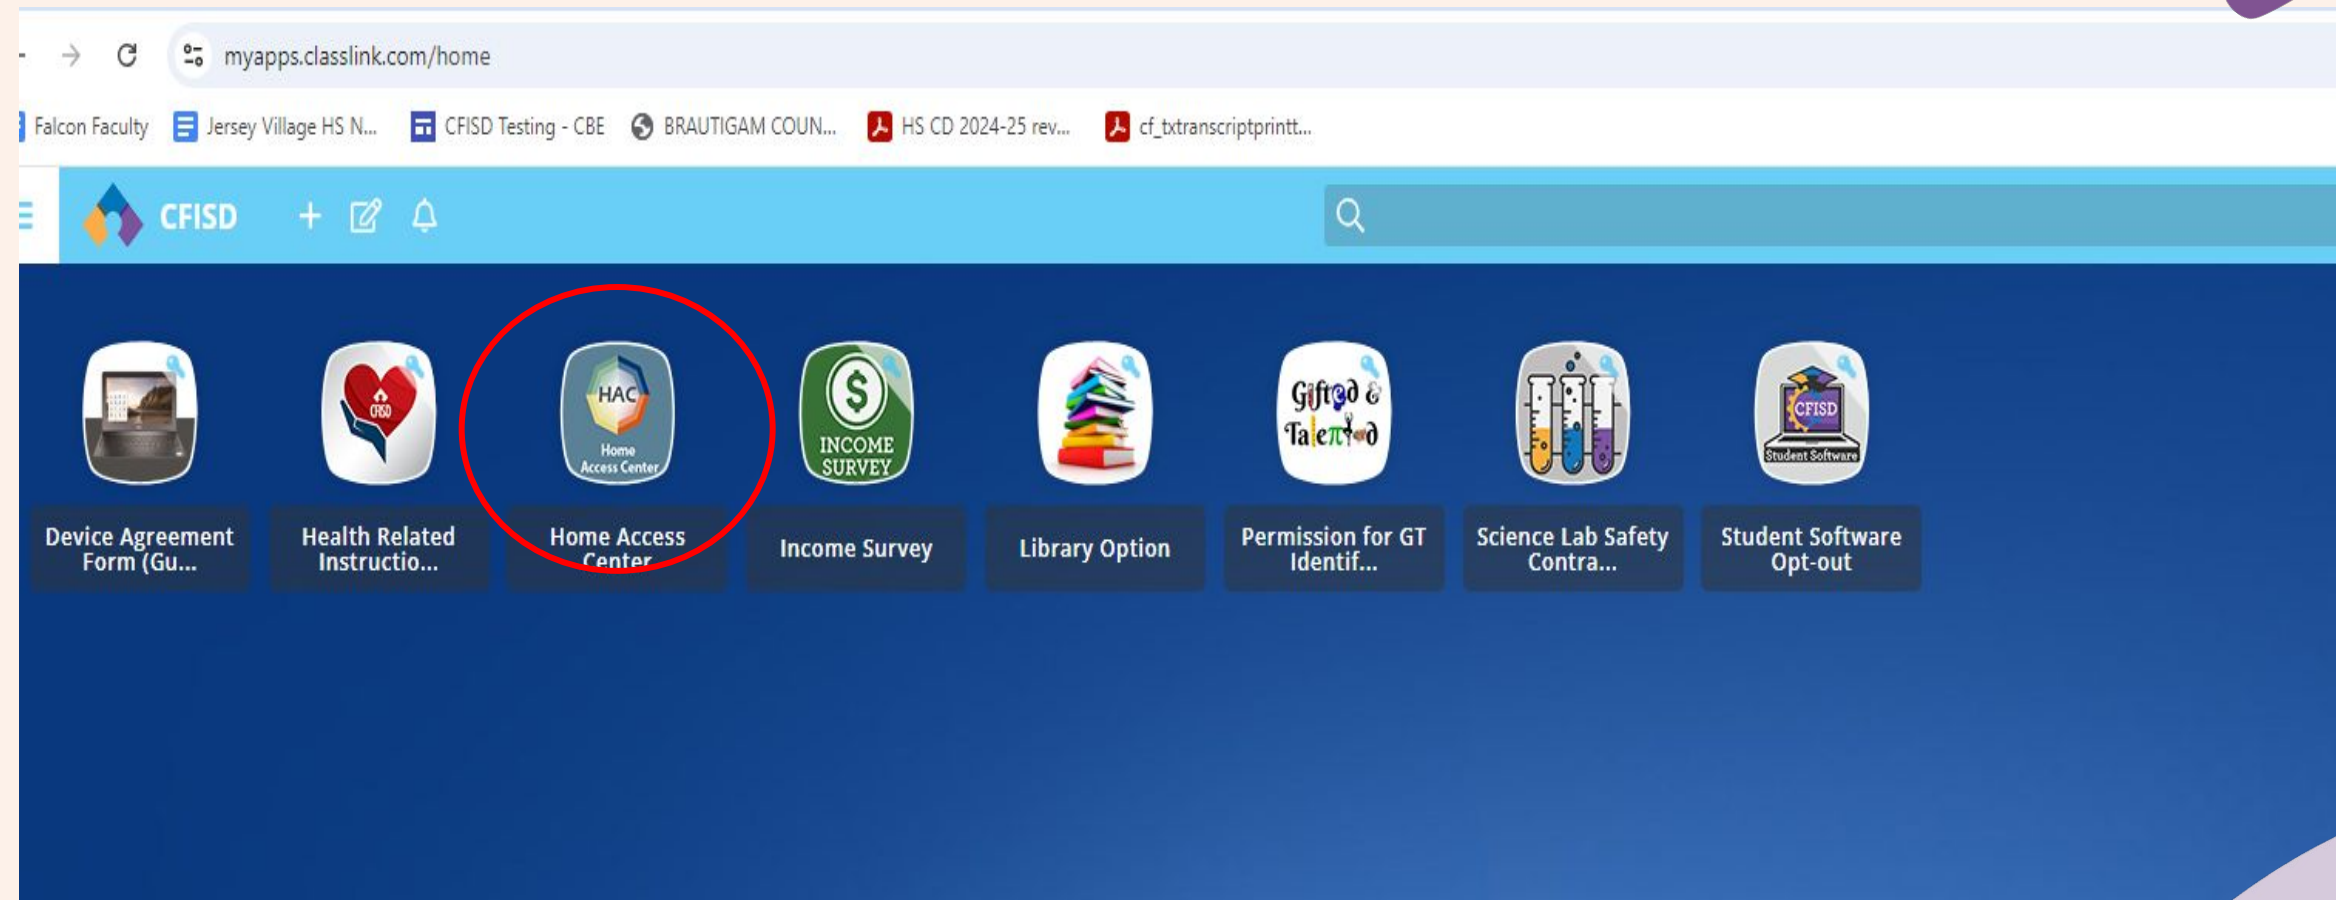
myapps.classlink.com/home

Falcon Faculty Jersey Village HS N... CFISD Testing - CBE BRAUTIGAM COUN... HS CD 2024-25 rev... cf_txtranscriptprintt...

CFISD

CFISD

Device Agreement Form (Gu...

CFISD

Health Related Instructio...

HAC Home Access Center

Home Access Center

$ INCOME SURVEY

Income Survey

Library Option

Gifted & Talented

Permission for GT Identif...

Science Lab Safety Contra...

CFISD Student Software

Student Software Opt-out